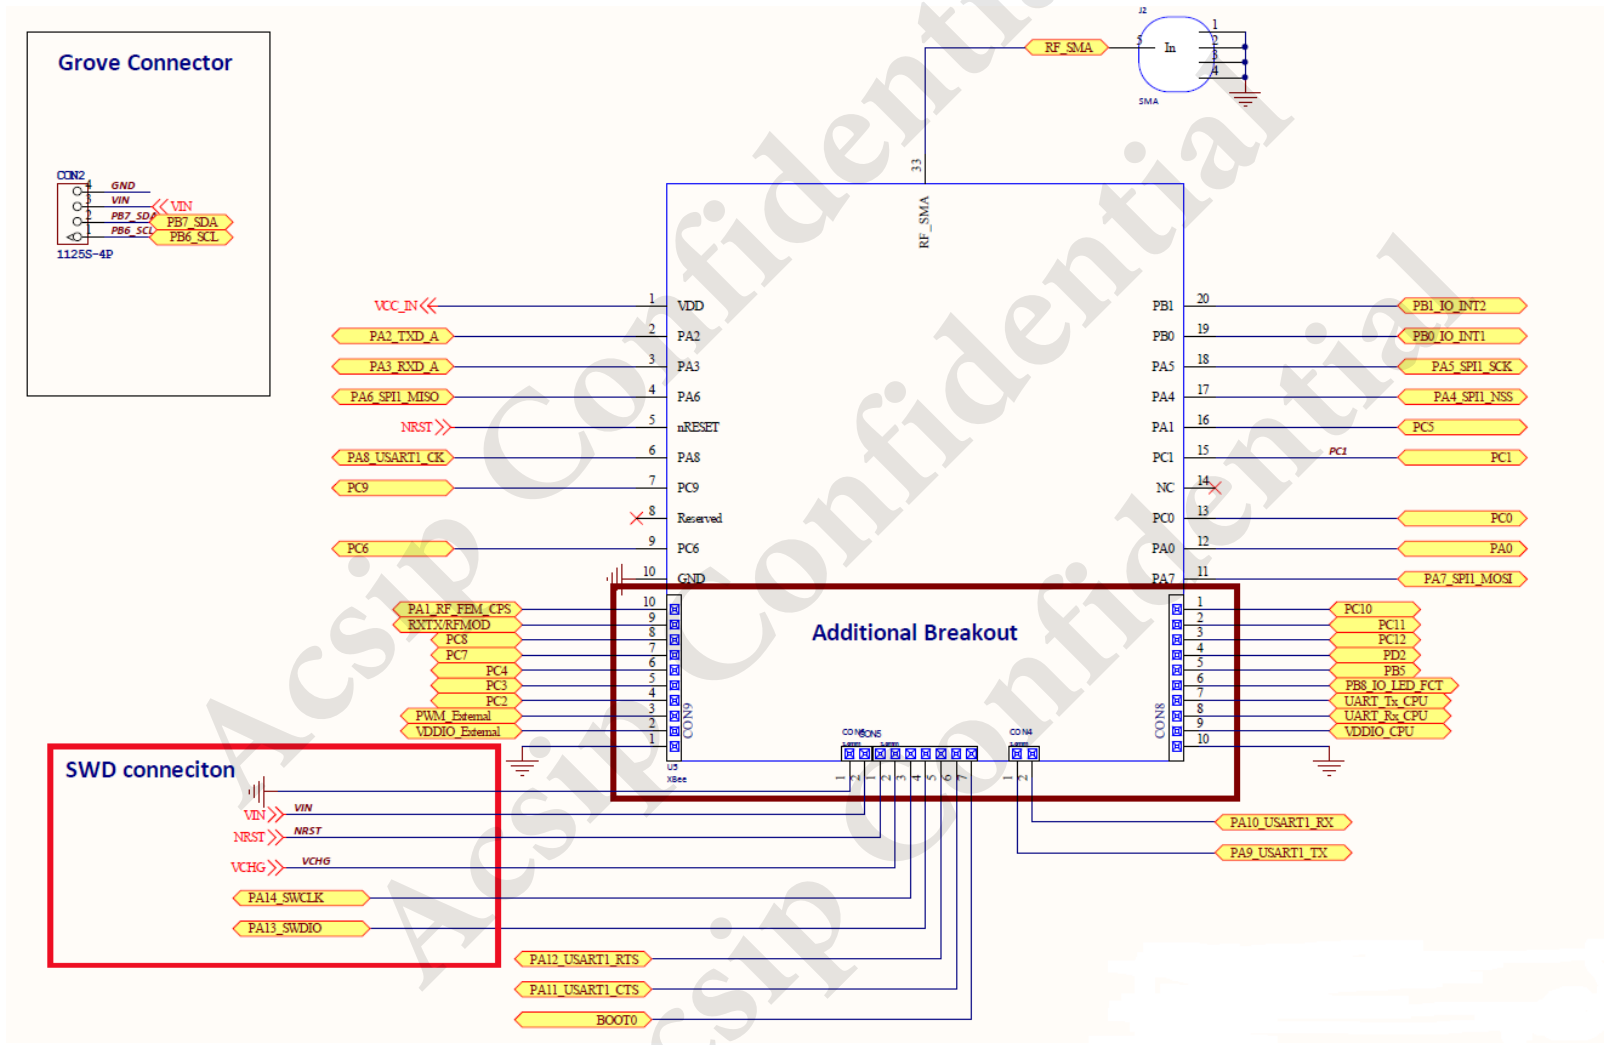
Grove Connector

CON2
GND
VIN
PB7_SDA
PB6_SCL
VIN
PB7_SDA
PB6_SCL
1125S-4P

RF_SMA
J2
In
SMA
1
2
3
4
5

33
RF_SMA

VCC_IN
PA2_TXD_A
PA3_RXD_A
PA6_SPI1_MISO
NRST
PA8_USART1_CK
PC9
PC6

1 VDD
2 PA2
3 PA3
4 PA6
5 nRESET
6 PA8
7 PC9
8 Reserved
9 PC6
10 GND

PB1 20
PB0 19
PA5 18
PA4 17
PA1 16
PC1 15
NC 14
PC0 13
PA0 12
PA7 11

PB1_IO_INT2
PB0_IO_INT1
PA5_SPI1_SCK
PA4_SPI1_NSS
PC5
PC1
PC1
PC0
PA0
PA7_SPI1_MOSI

Additional Breakout

PA1_RF_FEM_CPS
RXTX/RFMOD
PC8
PC7
PC4
PC3
PC2
PWM_External
VDDIO_External
10
9
8
7
6
5
4
3
2
1
CON9
U3
XBee

CON6
CON5
CON4

1 PC10
2 PC11
3 PC12
4 PD2
5 PB5
6 PB8_IO_LED_FCT
7 UART_Tx_CPU
8 UART_Rx_CPU
9 VDDIO_CPU
10
CON8

SWD conneciton
VIN
VIN
NRST
NRST
VCHG
VCHG
PA14_SWCLK
PA13_SWDIO

PA10_USART1_RX
PA9_USART1_TX
PA12_USART1_RTS
PA11_USART1_CTS
BOOT0

Acsip Confidential
Acsip Confidential
Acsip Confidential